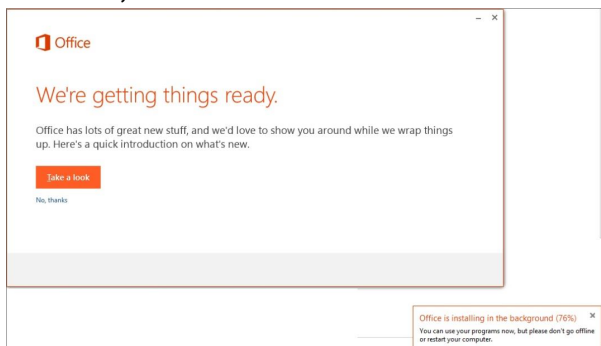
– ×

Office

We're getting things ready.

Office has lots of great new stuff, and we'd love to show you around while we wrap things up. Here's a quick introduction on what's new.

Take a look

No, thanks

Office is installing in the background (76%) ×

You can use your programs now, but please don't go offline or restart your computer.